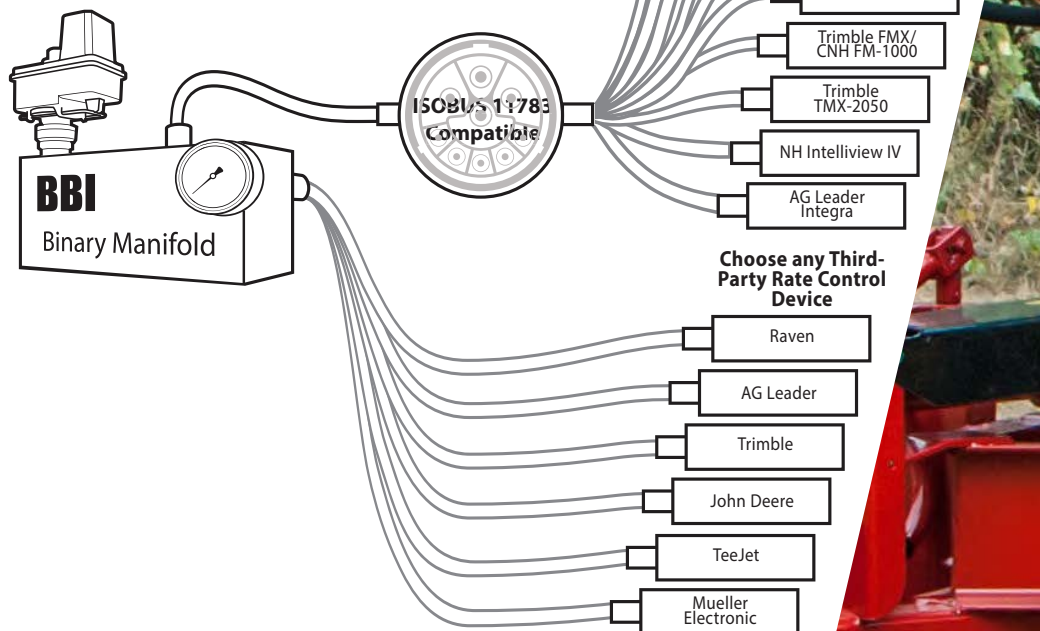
BBI
Binary Manifold

ISOBUS 11783
Compatible

Trimble FMX/
CNH FM-1000

Trimble
TMX-2050

NH Intelliview IV

AG Leader
Integra

Choose any Third-Party Rate Control Device

Raven

AG Leader

Trimble

John Deere

TeeJet

Mueller
Electronic